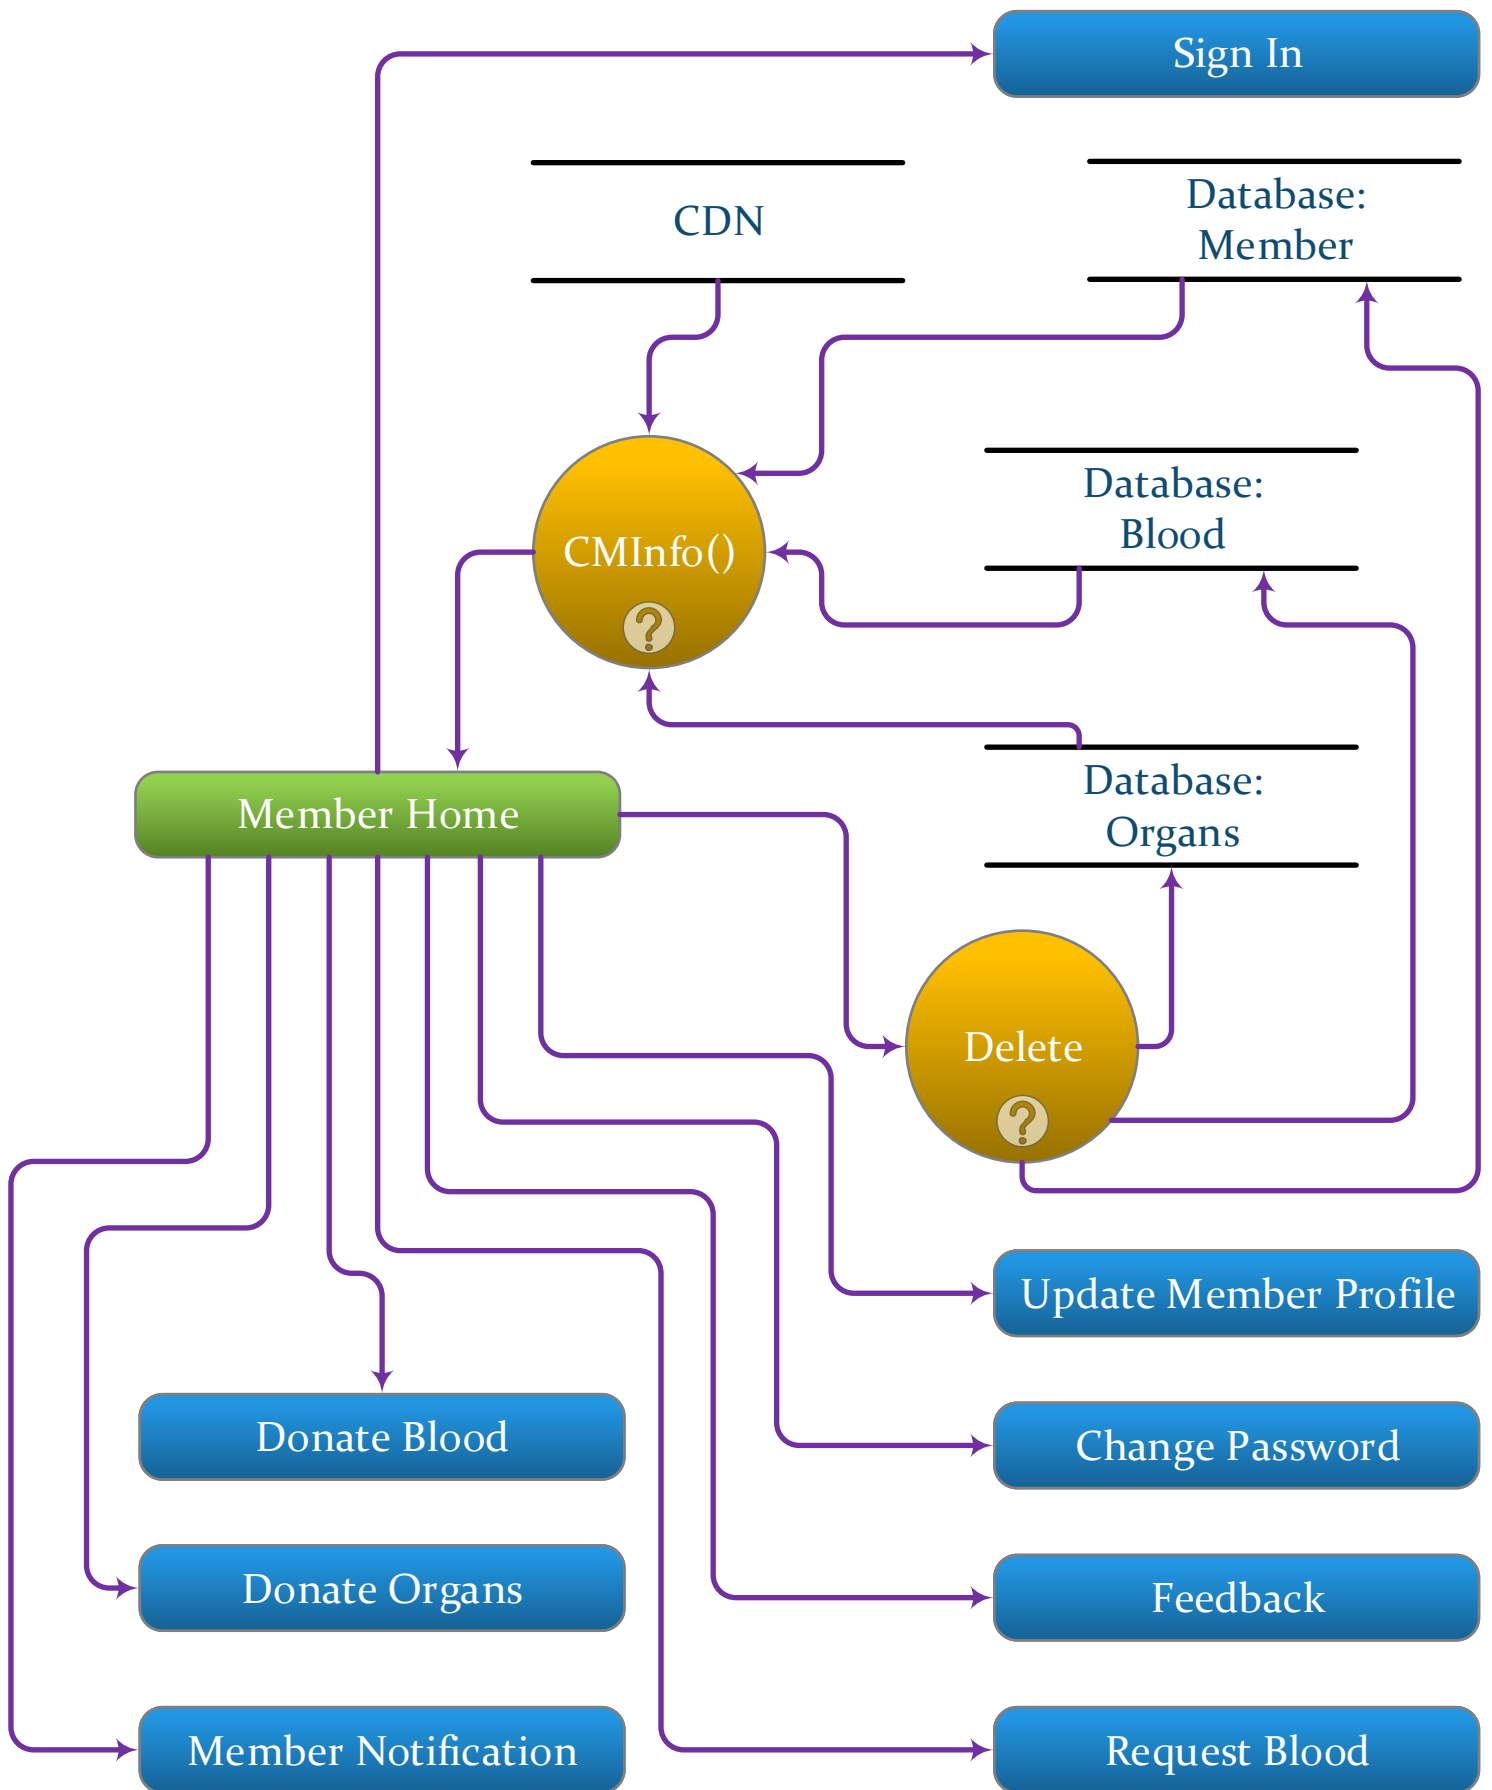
Sign In

CDN

Database: Member

CMInfo()

Database: Blood

Database: Organs

Member Home

Delete

Update Member Profile

Donate Blood

Change Password

Donate Organs

Feedback

Member Notification

Request Blood